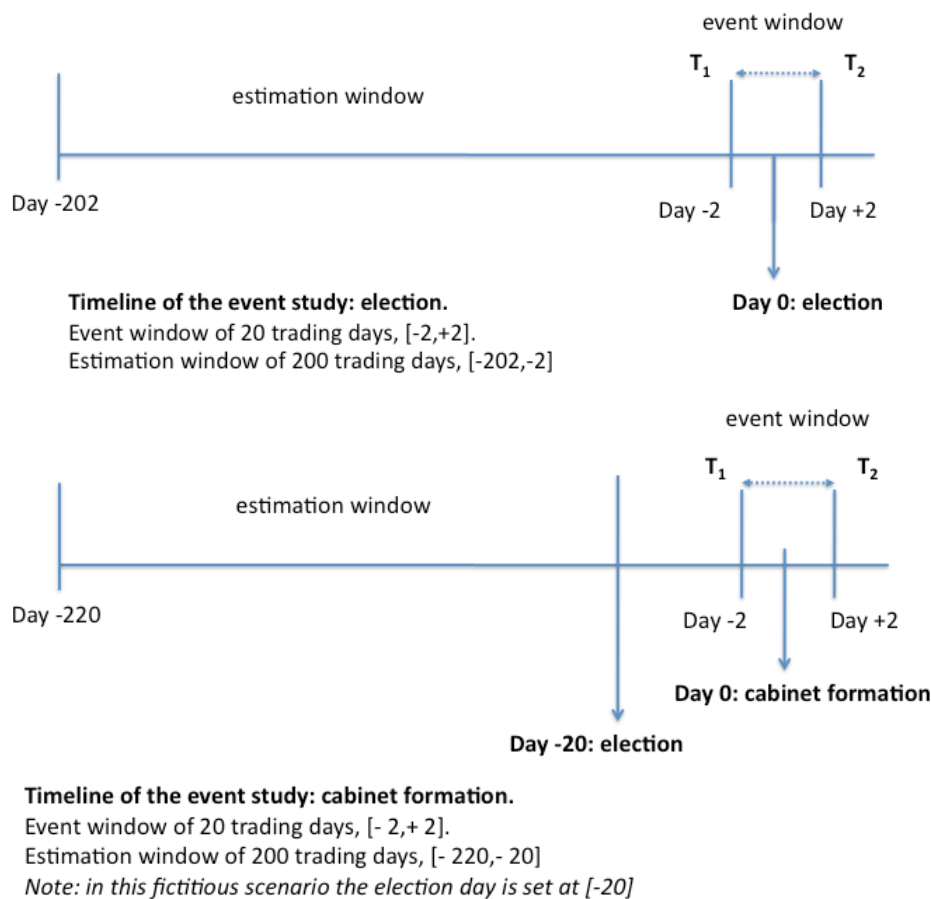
event window

$T_1$

$T_2$

estimation window

Day -202

Day -2

Day +2

Day 0: election

**Timeline of the event study: election.**
Event window of 20 trading days, [-2,+2].
Estimation window of 200 trading days, [-202,-2]

event window

$T_1$

$T_2$

estimation window

Day -220

Day -2

Day +2

Day 0: cabinet formation

Day -20: election

**Timeline of the event study: cabinet formation.**
Event window of 20 trading days, [- 2,+ 2].
Estimation window of 200 trading days, [- 220,- 20]
*Note: in this fictitious scenario the election day is set at [-20]*